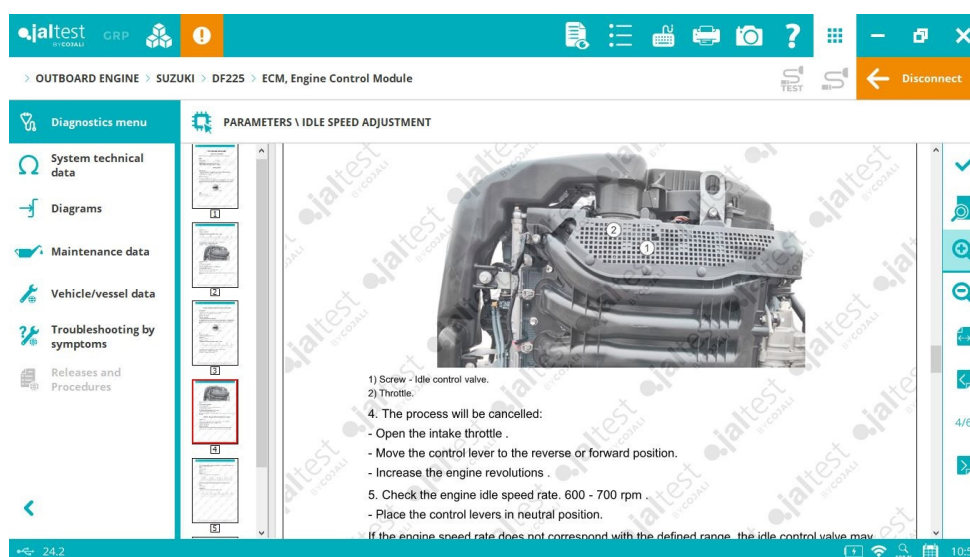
jaltest GRP BY COJALI

> OUTBOARD ENGINE > SUZUKI > DF225 > ECM, Engine Control Module

TEST

Disconnect

Diagnostics menu

System technical data

Diagrams

Maintenance data

Vehicle/vessel data

Troubleshooting by symptoms

Releases and Procedures

PARAMETERS \ IDLE SPEED ADJUSTMENT

1

2

3

4

5

2
1

1) Screw - Idle control valve.
2) Throttle.

4. The process will be cancelled:

- Open the intake throttle .

- Move the control lever to the reverse or forward position.

- Increase the engine revolutions .

5. Check the engine idle speed rate. 600 - 700 rpm .

- Place the control levers in neutral position.

If the engine speed rate does not correspond with the defined range, the idle control valve may

4/6

24.2

10: